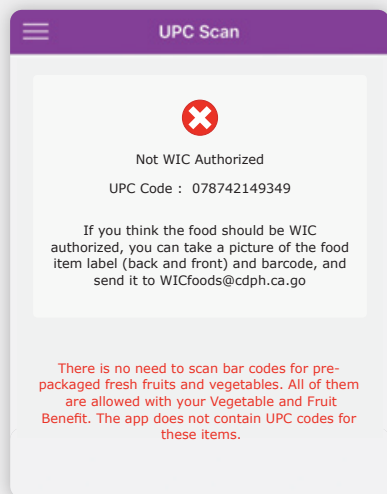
UPC Scan

Not WIC Authorized

UPC Code : 078742149349

If you think the food should be WIC authorized, you can take a picture of the food item label (back and front) and barcode, and send it to WICfoods@cdph.ca.go

There is no need to scan bar codes for pre-packaged fresh fruits and vegetables. All of them are allowed with your Vegetable and Fruit Benefit. The app does not contain UPC codes for these items.